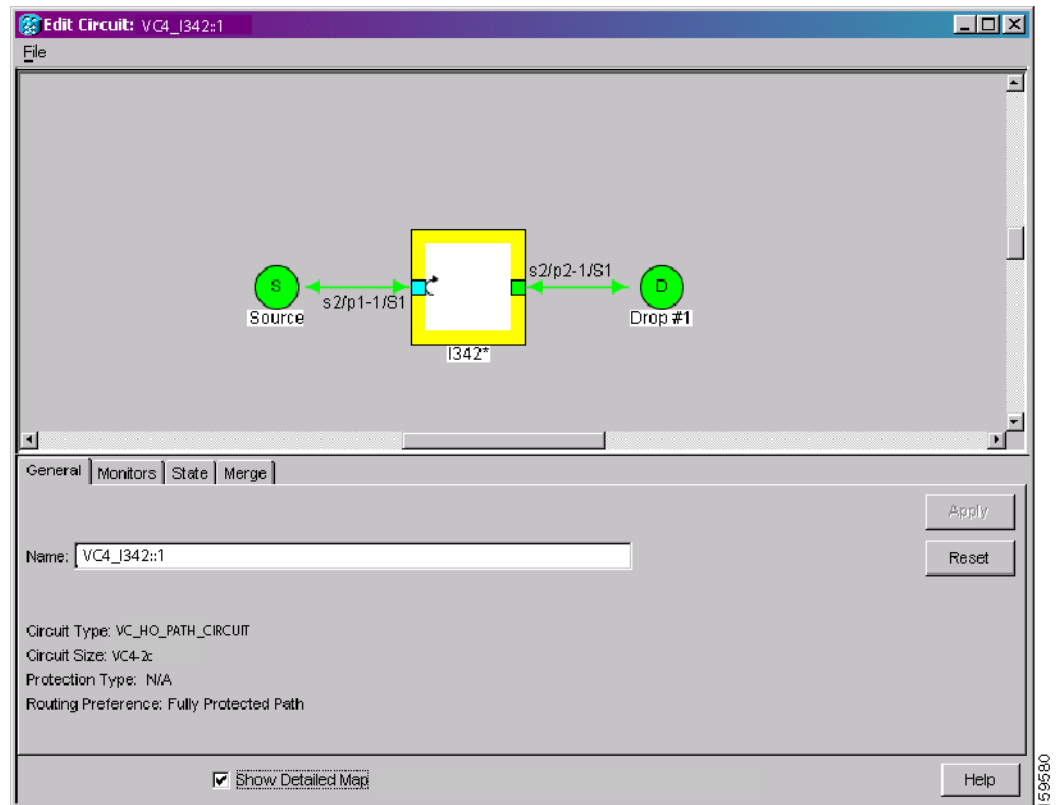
Edit Circuit: VC4_I342::1

File

S
Source
s2/p1-1/S1
s2/p2-1/S1
D
Drop #1
I342*

General | Monitors | State | Merge

Apply
Reset

Name: VC4_I342::1

Circuit Type: VC_HO_PATH_CIRCUIT
Circuit Size: VC4-2c
Protection Type: N/A
Routing Preference: Fully Protected Path

Show Detailed Map

Help

159580